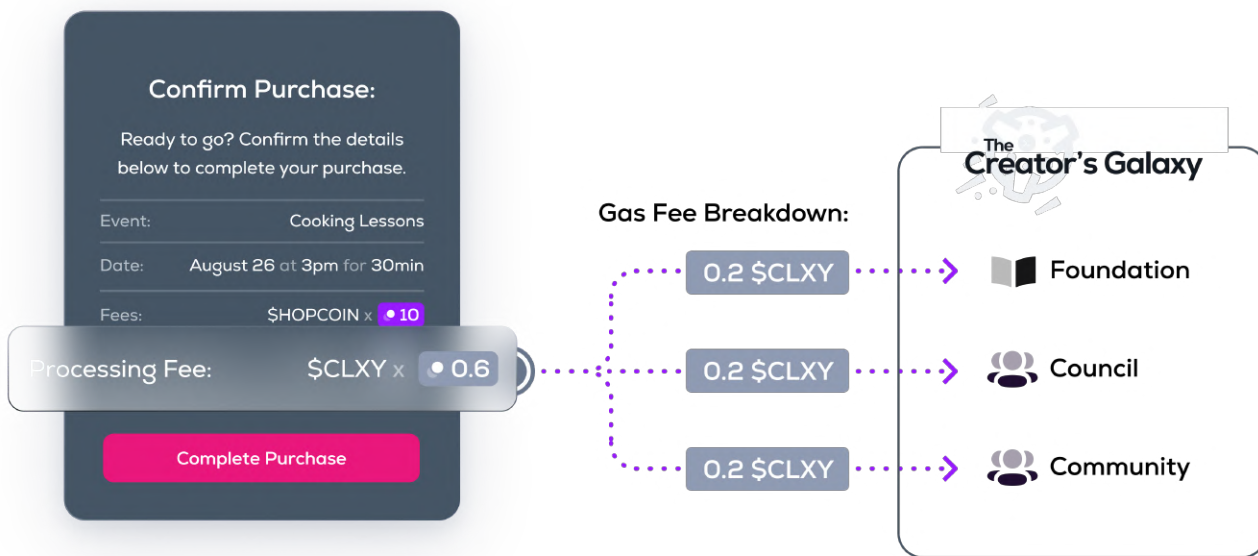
Confirm Purchase:

Ready to go? Confirm the details below to complete your purchase.

Event: Cooking Lessons

Date: August 26 at 3pm for 30min

Fees: $HOPCOIN x 10

Processing Fee: $CLXY x 0.6

Complete Purchase

Gas Fee Breakdown:

0.2 $CLXY

0.2 $CLXY

0.2 $CLXY

The Creator's Galaxy

Foundation

Council

Community